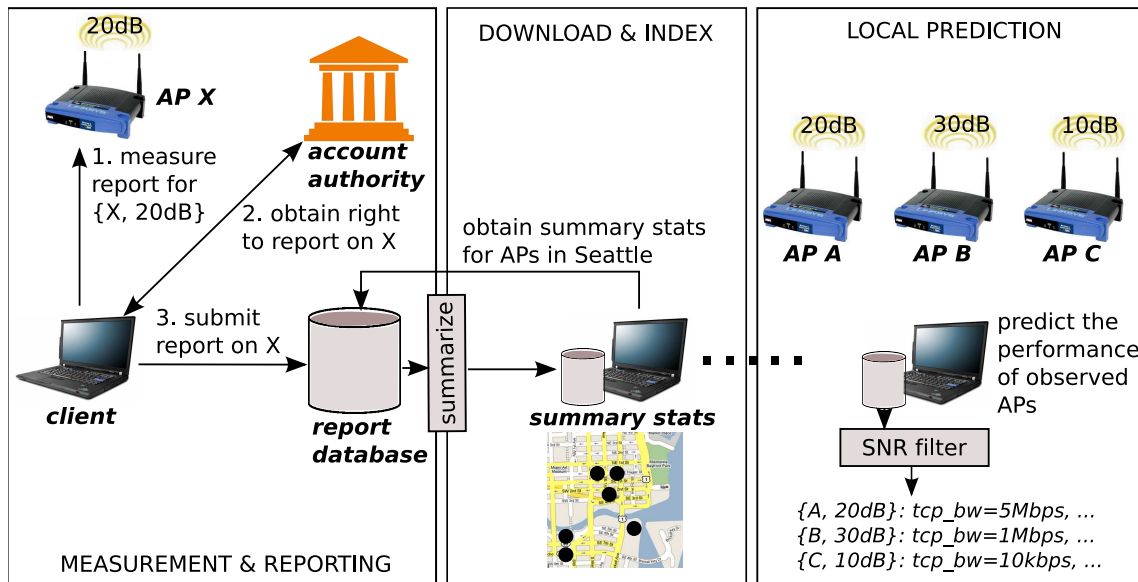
20dB

AP X

account authority

1. measure report for {X, 20dB}

2. obtain right to report on X

client

3. submit report on X

report database

summarize

MEASUREMENT & REPORTING

DOWNLOAD & INDEX

obtain summary stats for APs in Seattle

summary stats

LOCAL PREDICTION

20dB

30dB

10dB

AP A

AP B

AP C

predict the performance of observed APs

SNR filter

{A, 20dB}: tcp_bw=5Mbps, ...
{B, 30dB}: tcp_bw=1Mbps, ...
{C, 10dB}: tcp_bw=10kbps, ...